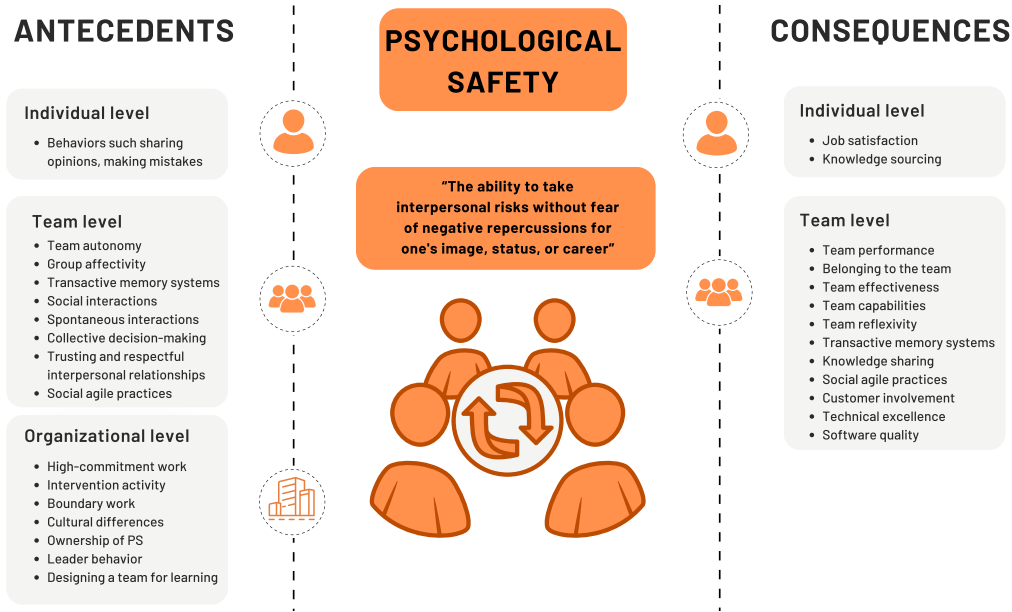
ANTECEDENTS

Individual level
- Behaviors such sharing opinions, making mistakes

Team level
- Team autonomy
- Group affectivity
- Transactive memory systems
- Social interactions
- Spontaneous interactions
- Collective decision-making
- Trusting and respectful interpersonal relationships
- Social agile practices

Organizational level
- High-commitment work
- Intervention activity
- Boundary work
- Cultural differences
- Ownership of PS
- Leader behavior
- Designing a team for learning

PSYCHOLOGICAL SAFETY

"The ability to take interpersonal risks without fear of negative repercussions for one's image, status, or career"

CONSEQUENCES

Individual level
- Job satisfaction
- Knowledge sourcing

Team level
- Team performance
- Belonging to the team
- Team effectiveness
- Team capabilities
- Team reflexivity
- Transactive memory systems
- Knowledge sharing
- Social agile practices
- Customer involvement
- Technical excellence
- Software quality